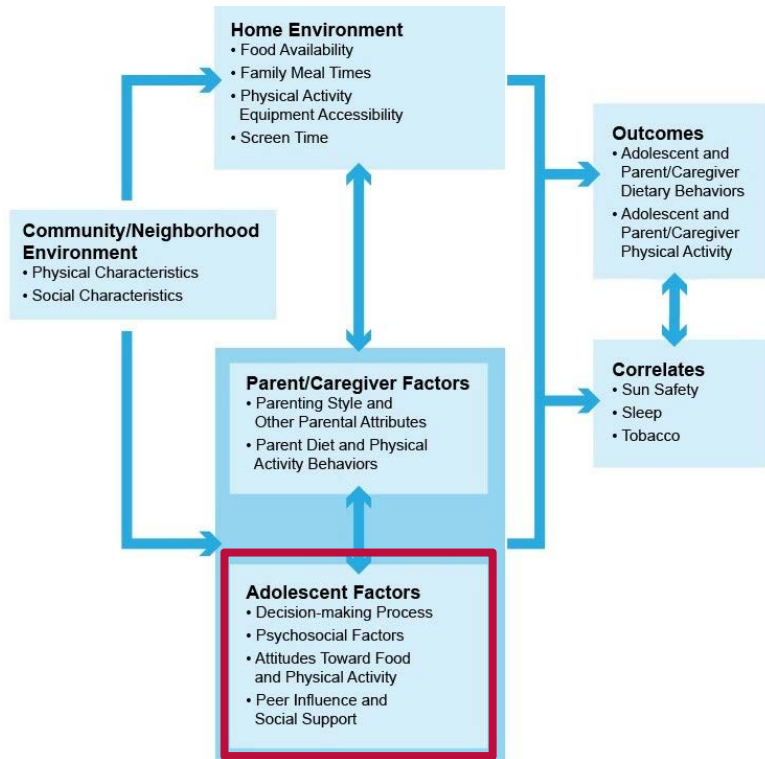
Home Environment
• Food Availability
• Family Meal Times
• Physical Activity Equipment Accessibility
• Screen Time

Community/Neighborhood Environment
• Physical Characteristics
• Social Characteristics

Outcomes
• Adolescent and Parent/Caregiver Dietary Behaviors
• Adolescent and Parent/Caregiver Physical Activity

Correlates
• Sun Safety
• Sleep
• Tobacco

Parent/Caregiver Factors
• Parenting Style and Other Parental Attributes
• Parent Diet and Physical Activity Behaviors

Adolescent Factors
• Decision-making Process
• Psychosocial Factors
• Attitudes Toward Food and Physical Activity
• Peer Influence and Social Support